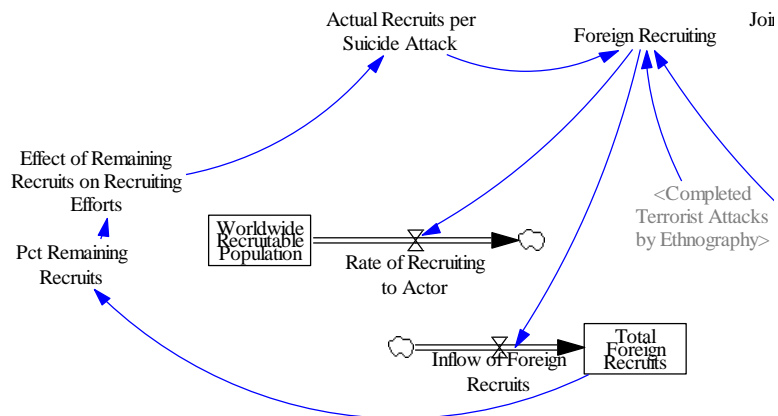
Actual Recruits per Suicide Attack

Foreign Recruiting

Joi

Effect of Remaining Recruits on Recruiting Efforts

<Completed Terrorist Attacks by Ethnography>

Worldwide Recruitable Population

Rate of Recruiting to Actor

Pct Remaining Recruits

Total Foreign Recruits

Inflow of Foreign Recruits